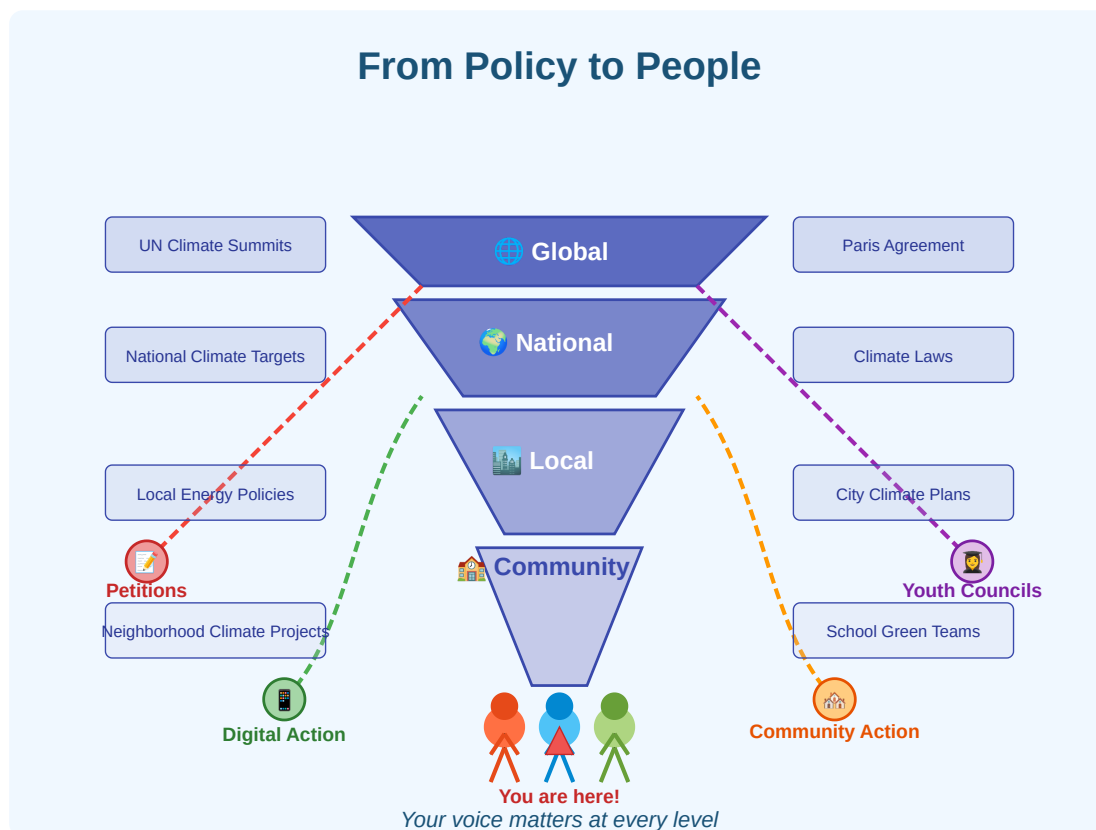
From Policy to People

UN Climate Summits

🌐 Global

Paris Agreement

National Climate Targets

🌍 National

Climate Laws

🏙️ Local

Local Energy Policies

City Climate Plans

📝

Petitions

🏫 Community

👩‍🎓

Youth Councils

Neighborhood Climate Projects

School Green Teams

📱

Digital Action

🏘️

Community Action

You are here!

Your voice matters at every level